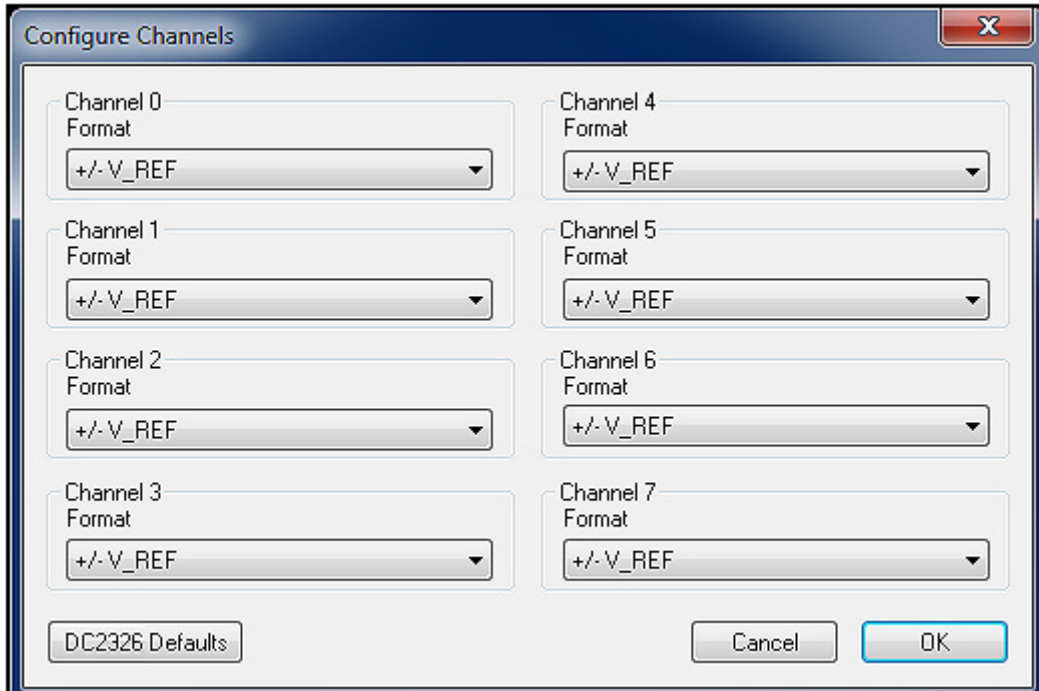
Configure Channels

Channel 0
Format
+/- V_REF

Channel 1
Format
+/- V_REF

Channel 2
Format
+/- V_REF

Channel 3
Format
+/- V_REF

Channel 4
Format
+/- V_REF

Channel 5
Format
+/- V_REF

Channel 6
Format
+/- V_REF

Channel 7
Format
+/- V_REF

DC2326 Defaults

Cancel

OK